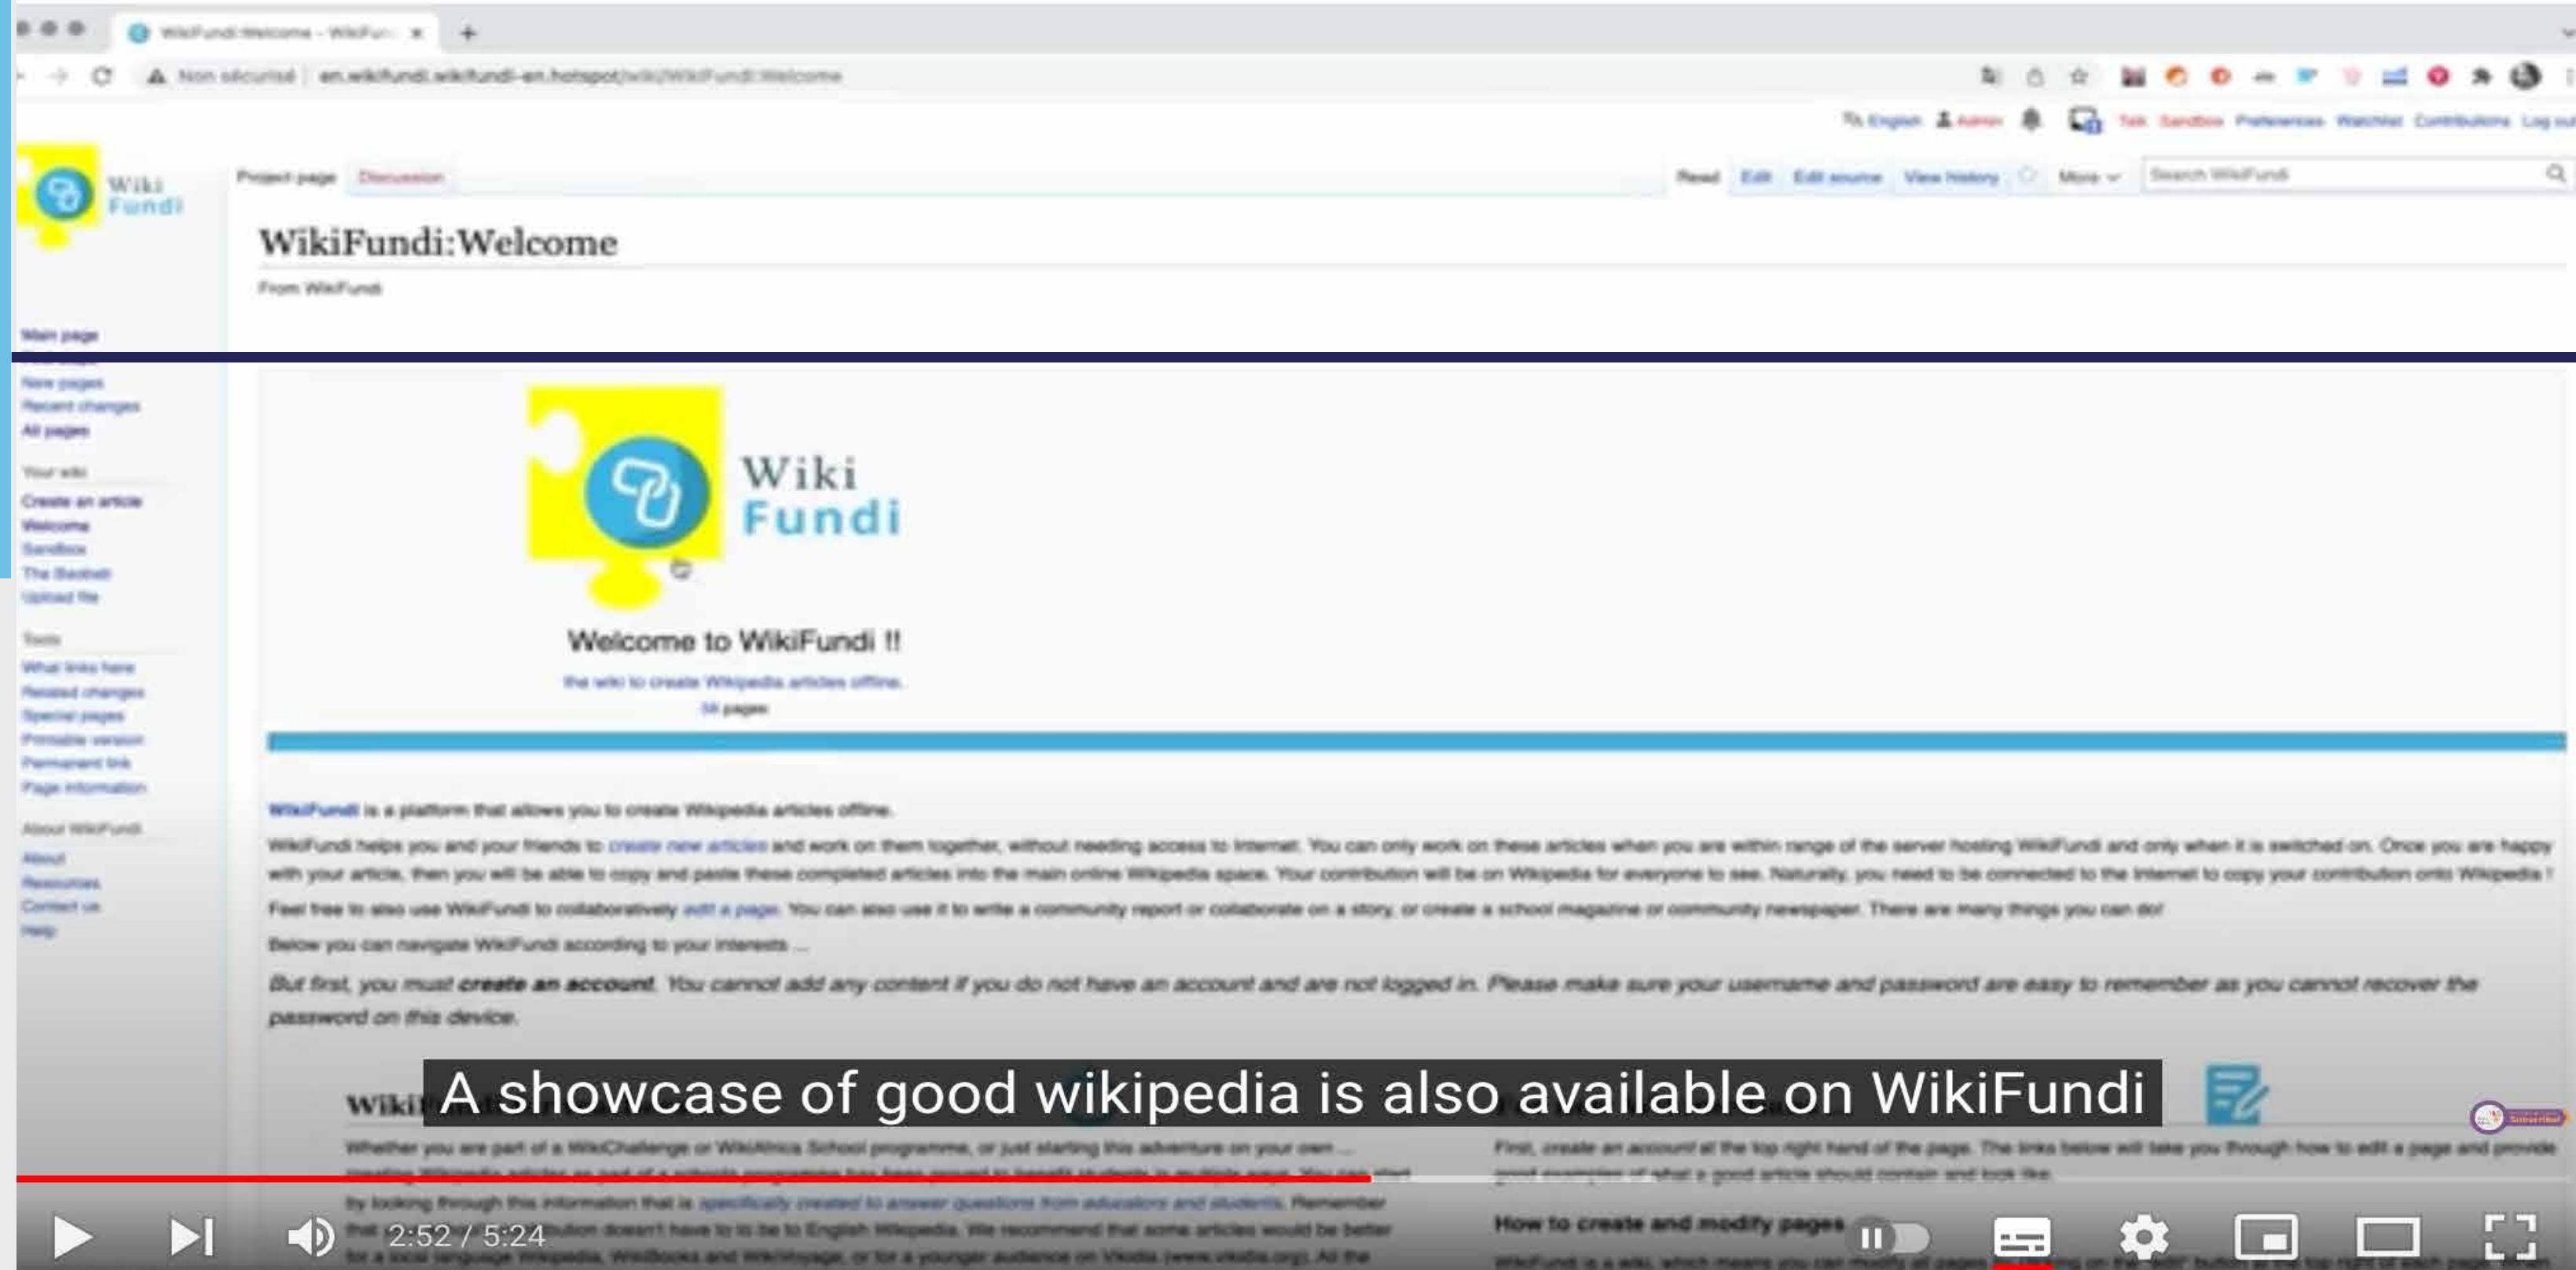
WikiFundi:Welcome - WikiFundi

Non sécurisé | en.wikifundi.wikifundi-en.hotspot/wiki/WikiFundi:Welcome

English Admin Talk Sandbox Preferences Watchlist Contributions Log out

Wiki Fundi

Project page Discussion

Read Edit Edit source View history More

Search WikiFundi

WikiFundi:Welcome

From WikiFundi

Main page
New pages
Recent changes
All pages

Your wiki
Create an article
Welcome
Sandbox
The Baobab
Upload file

Tools
What links here
Related changes
Special pages
Printable version
Permanent link
Page information

About WikiFundi
About
Resources
Contact us
Help

Wiki Fundi

Welcome to WikiFundi !!

the wiki to create Wikipedia articles offline.

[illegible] pages

WikiFundi is a platform that allows you to create Wikipedia articles offline.

WikiFundi helps you and your friends to create new articles and work on them together, without needing access to Internet. You can only work on these articles when you are within range of the server hosting WikiFundi and only when it is switched on. Once you are happy with your article, then you will be able to copy and paste these completed articles into the main online Wikipedia space. Your contribution will be on Wikipedia for everyone to see. Naturally, you need to be connected to the Internet to copy your contribution onto Wikipedia !

Feel free to also use WikiFundi to collaboratively edit a page. You can also use it to write a community report or collaborate on a story, or create a school magazine or community newspaper. There are many things you can do!

Below you can navigate WikiFundi according to your interests ...

But first, you must create an account. You cannot add any content if you do not have an account and are not logged in. Please make sure your username and password are easy to remember as you cannot recover the password on this device.

A showcase of good wikipedia is also available on WikiFundi

Wiki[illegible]

Whether you are part of a WikiChallenge or WikiAfrica School programme, or just starting this adventure on your own ... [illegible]

First, create an account at the top right hand of the page. The links below will take you through how to edit a page and provide good examples of what a good article should contain and look like.

How to create and modify pages

2:52 / 5:24